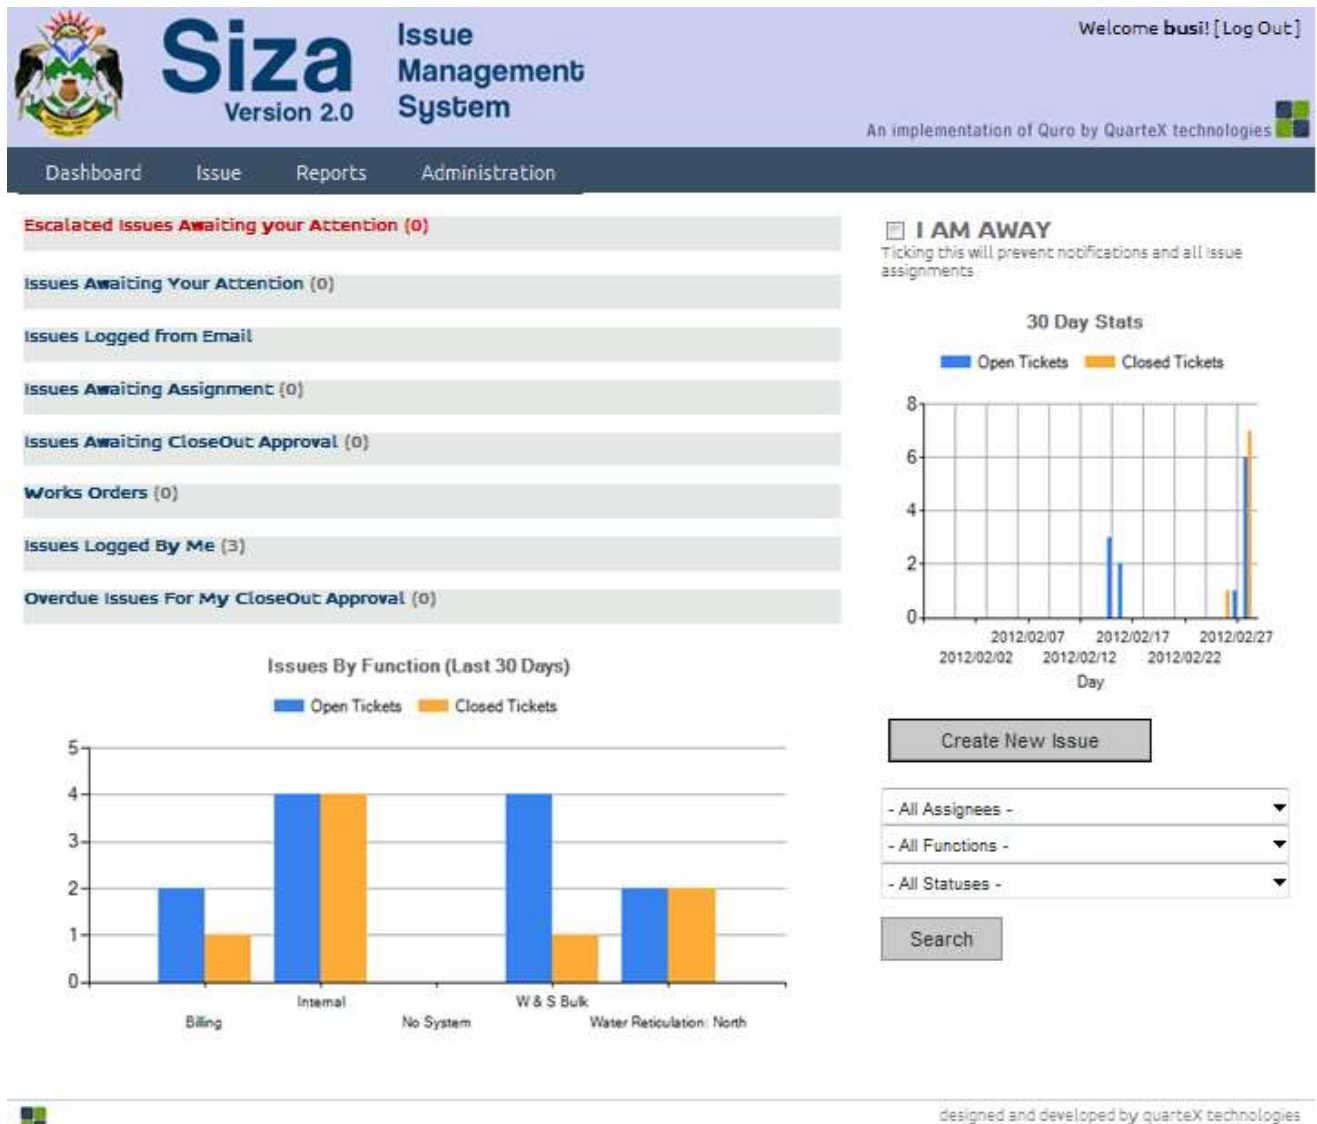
Siza
Version 2.0

Issue
Management
System

Welcome busi! [Log Out]

An implementation of Quro by QuarteX technologies

Dashboard Issue Reports Administration

Escalated Issues Awaiting your Attention (0)

Issues Awaiting Your Attention (0)

Issues Logged from Email

Issues Awaiting Assignment (0)

Issues Awaiting CloseOut Approval (0)

Works Orders (0)

Issues Logged By Me (3)

Overdue Issues For My CloseOut Approval (0)

I AM AWAY
Ticking this will prevent notifications and all issue assignments

30 Day Stats

Open Tickets Closed Tickets

8
6
4
2
0

2012/02/07 2012/02/17 2012/02/27
2012/02/02 2012/02/12 2012/02/22
Day

Issues By Function (Last 30 Days)

Open Tickets Closed Tickets

5
4
3
2
1
0

Internal W & S Bulk
Billing No System Water Reticulation: North

Create New Issue

- All Assignees -
- All Functions -
- All Statuses -

Search

designed and developed by quarteX technologies